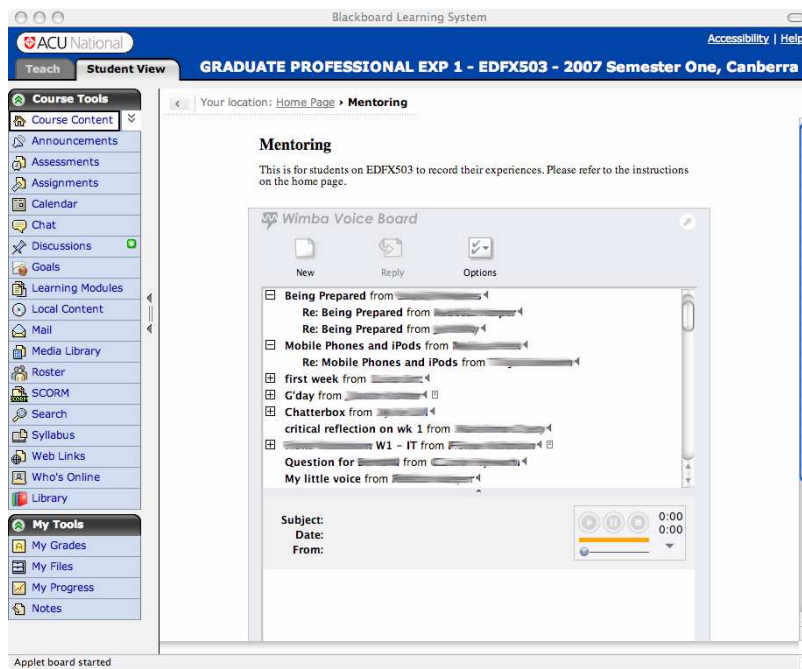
Blackboard Learning System

ACU National

Accessibility | Help

Teach Student View

GRADUATE PROFESSIONAL EXP 1 - EDFX503 - 2007 Semester One, Canberra

Course Tools
Course Content
Announcements
Assessments
Assignments
Calendar
Chat
Discussions
Goals
Learning Modules
Local Content
Mail
Media Library
Roster
SCORM
Search
Syllabus
Web Links
Who's Online
Library

My Tools
My Grades
My Files
My Progress
Notes

Your location: Home Page › Mentoring

Mentoring

This is for students on EDFX503 to record their experiences. Please refer to the instructions on the home page.

Wimba Voice Board

New Reply Options

Being Prepared from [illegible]
Re: Being Prepared from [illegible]
Re: Being Prepared from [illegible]
Mobile Phones and iPods from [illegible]
Re: Mobile Phones and iPods from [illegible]
first week from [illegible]
G'day from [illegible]
Chatterbox from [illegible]
critical reflection on wk 1 from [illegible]
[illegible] W1 – IT from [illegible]
Question for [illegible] from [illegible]
My little voice from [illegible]

Subject:
Date:
From:

0:00
0:00

Applet board started